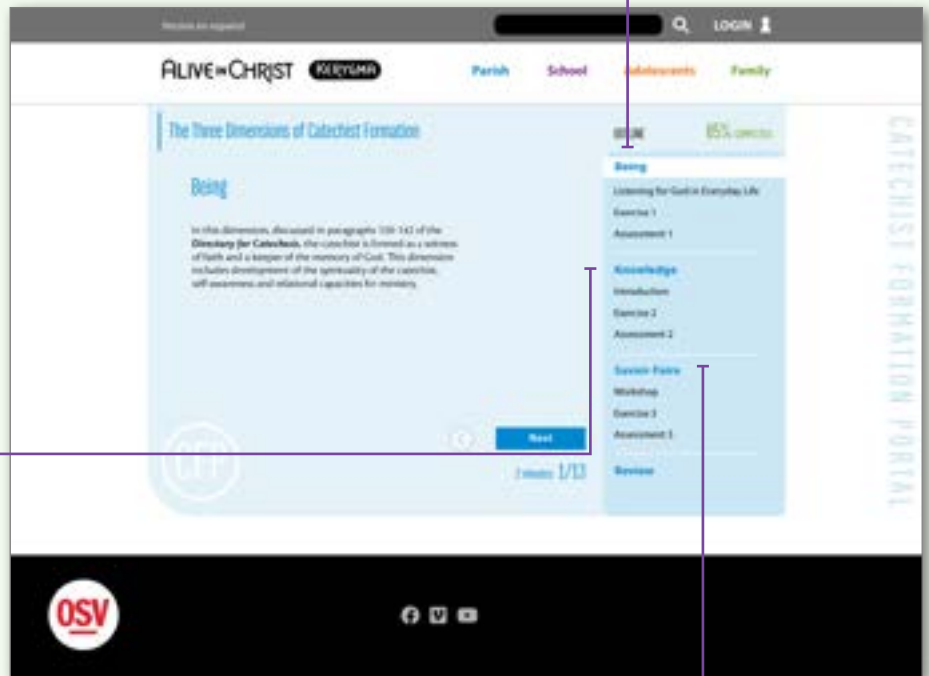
Versión en español

LOGIN

ALIVE in CHRIST KERYGMA

Parish School Adolescents Family

The Three Dimensions of Catechist Formation

Being

In this dimension, discussed in paragraphs 139-142 of the Directory for Catechesis, the catechist is formed as a witness of faith and a keeper of the memory of God. This dimension includes development of the spirituality of the catechist, self-awareness and relational capacities for ministry.

Next

2 minutes 1/13

OUTLINE 85% COMPLETED

Being

Listening for God in Everyday Life

Exercise 1

Assessment 1

Knowledge

Introduction

Exercise 2

Assessment 2

Savoir Faire

Workshop

Exercise 3

Assessment 3

Review

CATECHIST FORMATION PORTAL

OSV